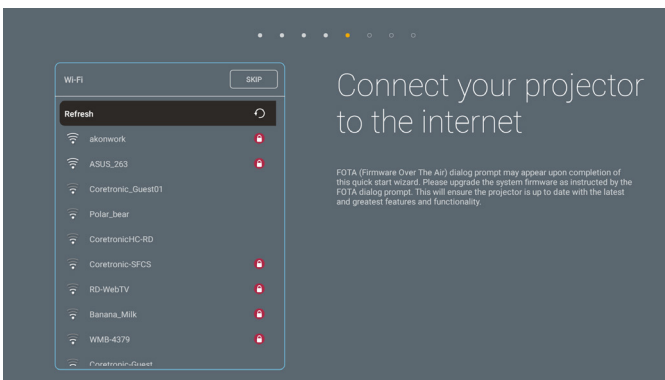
Wi-Fi

SKIP

Refresh

akonwork

ASUS_263

Coretronic_Guest01

Polar_bear

CoretronicHC-RD

Coretronic-SFCS

RD-WebTV

Banana_Milk

WMB-4379

Coretronic-Guest

Connect your projector to the internet

FOTA (Firmware Over The Air) dialog prompt may appear upon completion of this quick start wizard. Please upgrade the system firmware as instructed by the FOTA dialog prompt. This will ensure the projector is up to date with the latest and greatest features and functionality.